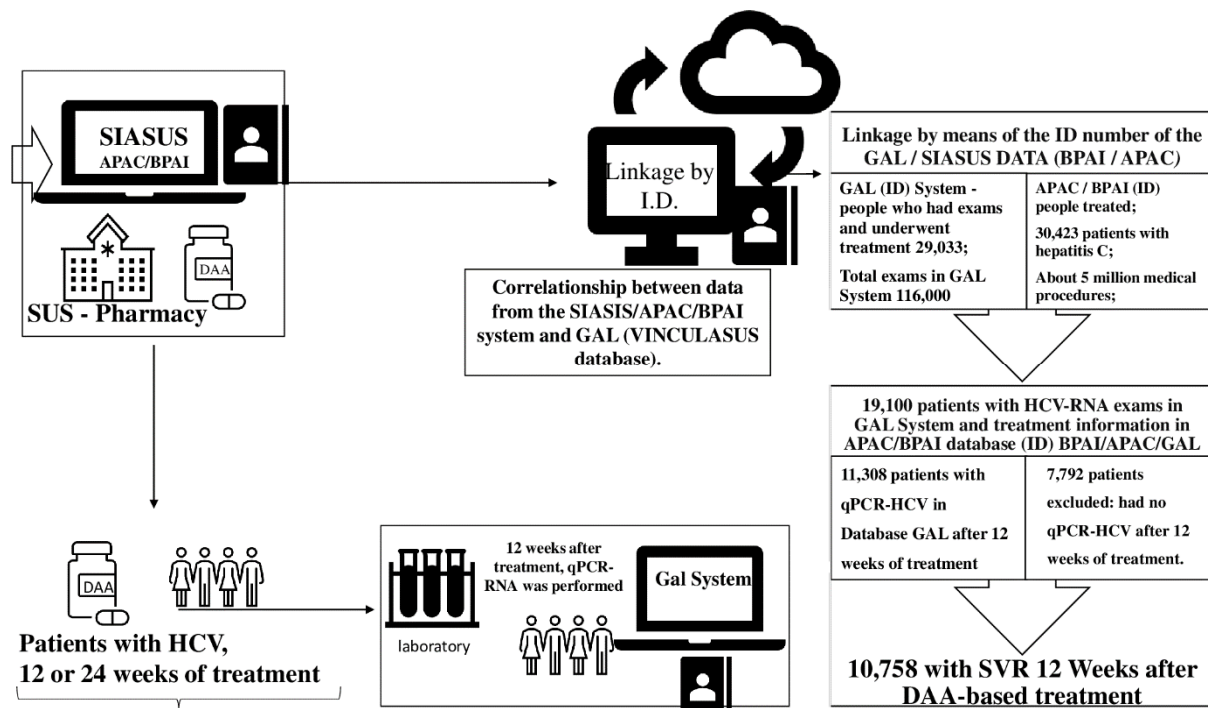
SIASUS
APAC/BPAI

DAA

SUS - Pharmacy

Linkage by I.D.

Correlationship between data from the SIASIS/APAC/BPAI system and GAL (VINCULASUS database).

Linkage by means of the ID number of the GAL / SIASUS DATA (BPAI / APAC)

| GAL (ID) System - people who had exams and underwent treatment 29,033; Total exams in GAL System 116,000 | APAC / BPAI (ID) people treated; 30,423 patients with hepatitis C; About 5 million medical procedures; |
|---|---|

19,100 patients with HCV-RNA exams in GAL System and treatment information in APAC/BPAI database (ID) BPAI/APAC/GAL

| 11,308 patients with qPCR-HCV in Database GAL after 12 weeks of treatment | 7,792 patients excluded: had no qPCR-HCV after 12 weeks of treatment. |
|---|---|

10,758 with SVR 12 Weeks after DAA-based treatment

DAA

Patients with HCV,
12 or 24 weeks of treatment

laboratory

12 weeks after treatment, qPCR-RNA was performed

Gal System